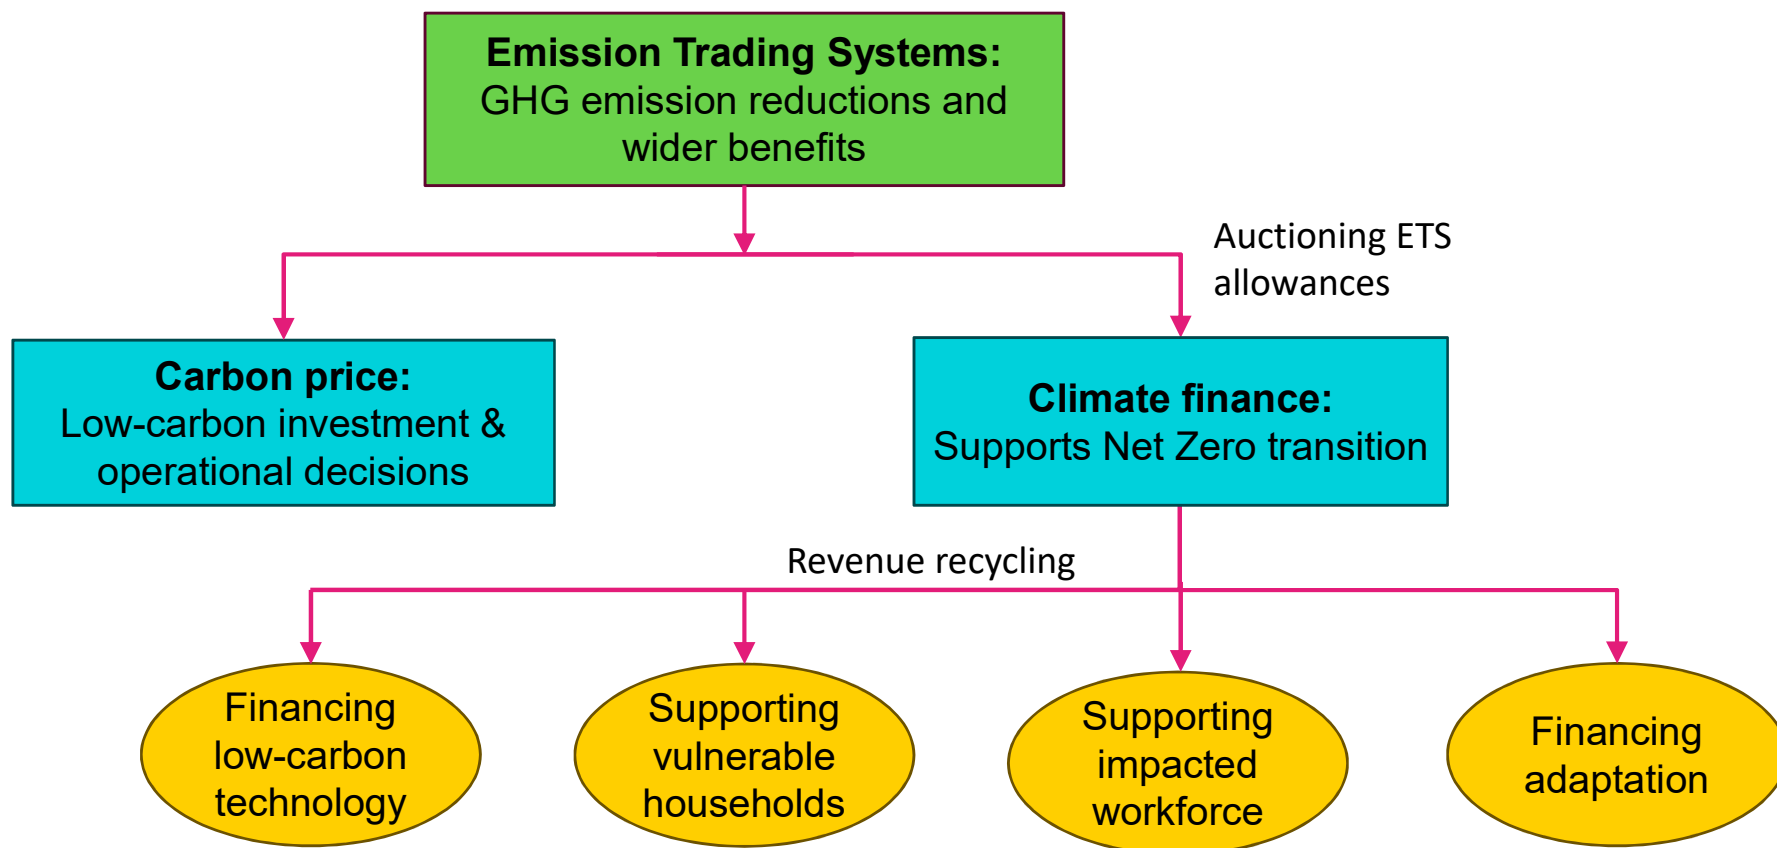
**Emission Trading Systems:**
GHG emission reductions and wider benefits

Auctioning ETS allowances

**Carbon price:**
Low-carbon investment & operational decisions

**Climate finance:**
Supports Net Zero transition

Revenue recycling

Financing low-carbon technology

Supporting vulnerable households

Supporting impacted workforce

Financing adaptation